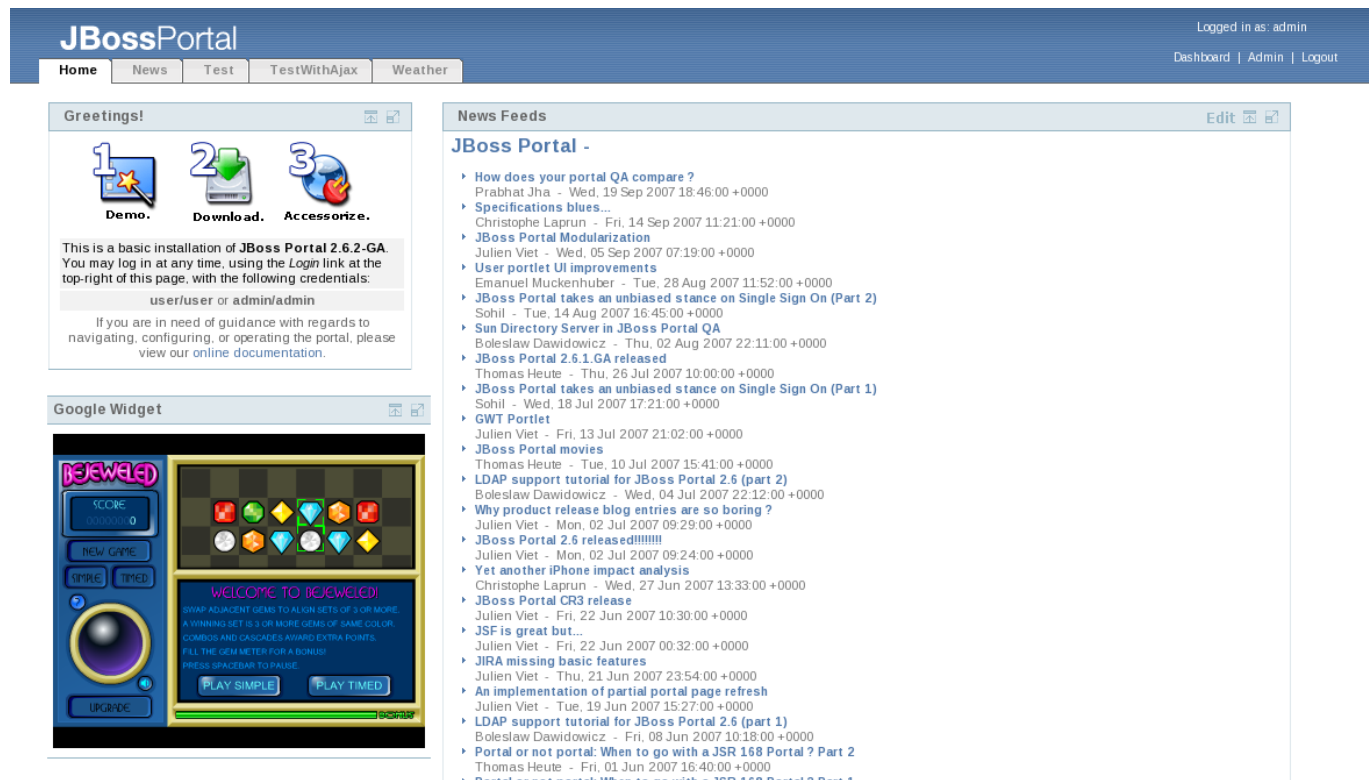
JBossPortal

Logged in as: admin

Dashboard | Admin | Logout

Home | News | Test | TestWithAjax | Weather

Greetings!

Demo. Download. Accessorize.

This is a basic installation of **JBoss Portal 2.6.2-GA**. You may log in at any time, using the *Login* link at the top-right of this page, with the following credentials:

user/user or admin/admin

If you are in need of guidance with regards to navigating, configuring, or operating the portal, please view our online documentation.

Google Widget

BEJEWELED

SCORE
0

NEW GAME

SIMPLE | TIMED

UPGRADE

WELCOME TO BEJEWELED!

SWAP ADJACENT GEMS TO ALIGN SETS OF 3 OR MORE.
A WINNING SET IS 3 OR MORE GEMS OF SAME COLOR.
COMBOS AND CASCADES AWARD EXTRA POINTS.
FILL THE GEM METER FOR A BONUS!
PRESS SPACEBAR TO PAUSE.

PLAY SIMPLE | PLAY TIMED

News Feeds

Edit

JBoss Portal -

How does your portal QA compare ?
Prabhat Jha - Wed, 19 Sep 2007 18:46:00 +0000
Specifications blues...
Christophe Laprun - Fri, 14 Sep 2007 11:21:00 +0000
JBoss Portal Modularization
Julien Viet - Wed, 05 Sep 2007 07:19:00 +0000
User portlet UI improvements
Emanuel Muckenhuber - Tue, 28 Aug 2007 11:52:00 +0000
JBoss Portal takes an unbiased stance on Single Sign On (Part 2)
Sohil - Tue, 14 Aug 2007 16:45:00 +0000
Sun Directory Server in JBoss Portal QA
Boleslaw Dawidowicz - Thu, 02 Aug 2007 22:11:00 +0000
JBoss Portal 2.6.1.GA released
Thomas Heute - Thu, 26 Jul 2007 10:00:00 +0000
JBoss Portal takes an unbiased stance on Single Sign On (Part 1)
Sohil - Wed, 18 Jul 2007 17:21:00 +0000
GWT Portlet
Julien Viet - Fri, 13 Jul 2007 21:02:00 +0000
JBoss Portal movies
Thomas Heute - Tue, 10 Jul 2007 15:41:00 +0000
LDAP support tutorial for JBoss Portal 2.6 (part 2)
Boleslaw Dawidowicz - Wed, 04 Jul 2007 22:12:00 +0000
Why product release blog entries are so boring ?
Julien Viet - Mon, 02 Jul 2007 09:29:00 +0000
JBoss Portal 2.6 released!!!!!!!!
Julien Viet - Mon, 02 Jul 2007 09:24:00 +0000
Yet another iPhone impact analysis
Christophe Laprun - Wed, 27 Jun 2007 13:33:00 +0000
JBoss Portal CR3 release
Julien Viet - Fri, 22 Jun 2007 10:30:00 +0000
JSF is great but...
Julien Viet - Fri, 22 Jun 2007 00:32:00 +0000
JIRA missing basic features
Julien Viet - Thu, 21 Jun 2007 23:54:00 +0000
An implementation of partial portal page refresh
Julien Viet - Tue, 19 Jun 2007 15:27:00 +0000
LDAP support tutorial for JBoss Portal 2.6 (part 1)
Boleslaw Dawidowicz - Fri, 08 Jun 2007 10:18:00 +0000
Portal or not portal: When to go with a JSR 168 Portal ? Part 2
Thomas Heute - Fri, 01 Jun 2007 16:40:00 +0000
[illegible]